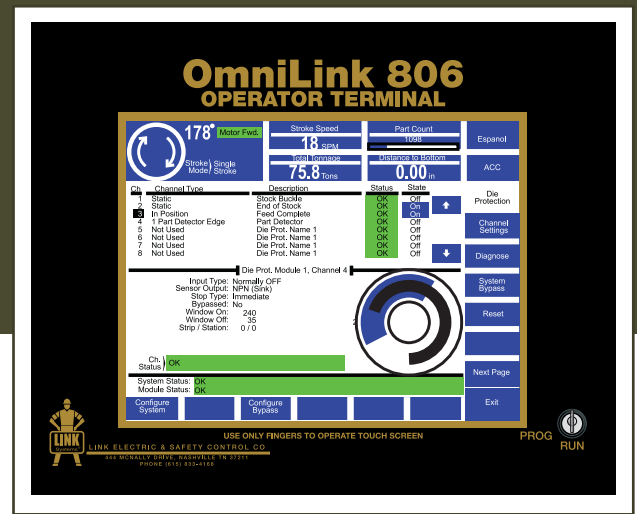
OmniLink 806
OPERATOR TERMINAL

178° Motor Fwd.
Stroke Mode Single Stroke

Stroke Speed
18 SPM

Part Count
1098

Total Tonnage
75.8 Tons

Distance to Bottom
0.00 in

Espanol
ACC
Die Protection
Channel Settings
Diagnose
System Bypass
Reset
Next Page
Exit

| Ch. | Channel Type | Description | Status | State |
|---|---|---|---|---|
| 1 | Static | Stock Buckle | OK | Off |
| 2 | Static | End of Stock | OK | On |
| 3 | In Position | Feed Complete | OK | On |
| 4 | 1 Part Detector Edge | Part Detector | OK | Off |
| 5 | Not Used | Die Prot. Name 1 | OK | Off |
| 6 | Not Used | Die Prot. Name 1 | OK | Off |
| 7 | Not Used | Die Prot. Name 1 | OK | Off |
| 8 | Not Used | Die Prot. Name 1 | OK | Off |

Die Prot. Module 1, Channel 4

Input Type: Normally OFF
Sensor Output: NPN (Sink)
Stop Type: Immediate
Bypassed: No
Window On: 240
Window Off: 35
Strip / Station: 0 / 0

Ch. Status OK

System Status: OK
Module Status: OK

Configure System
Configure Bypass

USE ONLY FINGERS TO OPERATE TOUCH SCREEN

LINK Systems
LINK ELECTRIC & SAFETY CONTROL CO.
444 MCNALLY DRIVE, NASHVILLE TN 37211
PHONE (615) 833-4168

PROG
RUN